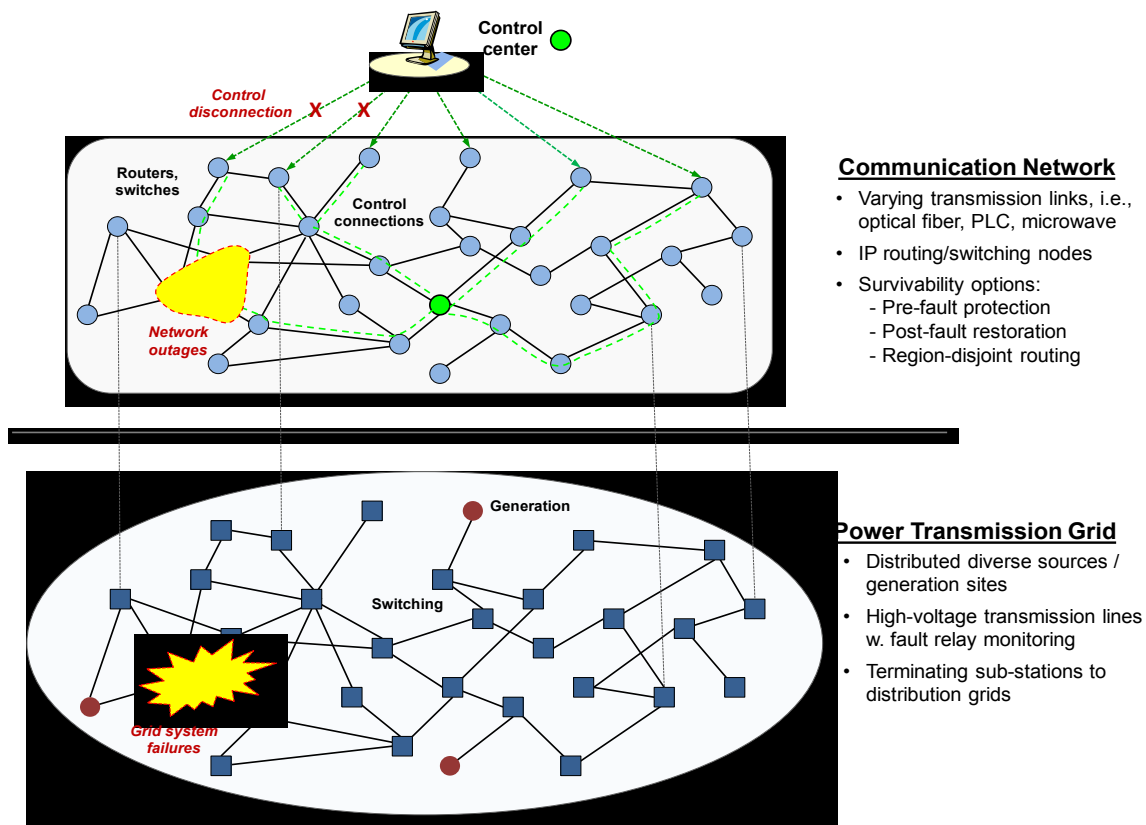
Control center

Control disconnection

X X

Routers, switches

Control connections

Network outages

Communication Network

- Varying transmission links, i.e., optical fiber, PLC, microwave
- IP routing/switching nodes
- Survivability options:
  - Pre-fault protection
  - Post-fault restoration
  - Region-disjoint routing

Generation

Switching

Grid system failures

Power Transmission Grid

- Distributed diverse sources / generation sites
- High-voltage transmission lines w. fault relay monitoring
- Terminating sub-stations to distribution grids